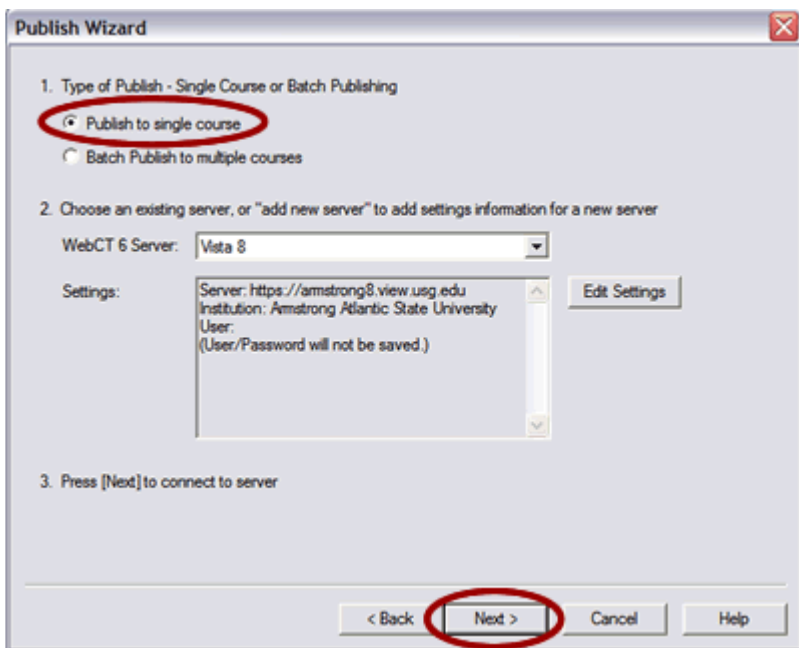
Publish Wizard

1. Type of Publish - Single Course or Batch Publishing

Publish to single course

Batch Publish to multiple courses

2. Choose an existing server, or "add new server" to add settings information for a new server

WebCT 6 Server: Vista 8

Settings:

Server: https://armstrong8.view.usg.edu
Institution: Armstrong Atlantic State University
User:
(User/Password will not be saved.)

Edit Settings

3. Press [Next] to connect to server

< Back

Next >

Cancel

Help